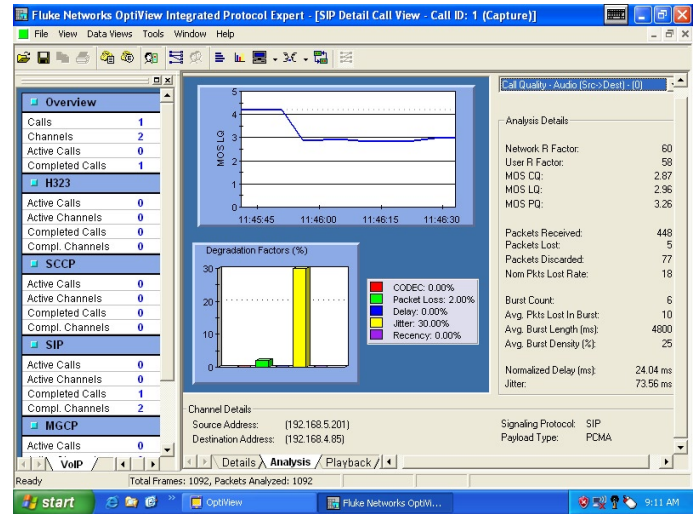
Fluke Networks OptiView Integrated Protocol Expert - [SIP Detail Call View - Call ID: 1 (Capture)]

File View Data Views Tools Window Help

Overview

| | |
|---|---|
| Calls | 1 |
| Channels | 2 |
| Active Calls | 0 |
| Completed Calls | 1 |

H323

| | |
|---|---|
| Active Calls | 0 |
| Active Channels | 0 |
| Completed Calls | 0 |
| Compl. Channels | 0 |

SCCP

| | |
|---|---|
| Active Calls | 0 |
| Active Channels | 0 |
| Completed Calls | 0 |
| Compl. Channels | 0 |

SIP

| | |
|---|---|
| Active Calls | 0 |
| Active Channels | 0 |
| Completed Calls | 1 |
| Compl. Channels | 2 |

MGCP

| | |
|---|---|
| Active Calls | 0 |

VoIP

MOS LQ
5
4
3
2
1
0
11:45:45 11:46:00 11:46:15 11:46:30

Degradation Factors (%)
30
20
10
0

CODEC: 0.00%
Packet Loss: 2.00%
Delay: 0.00%
Jitter: 30.00%
Recency: 0.00%

Call Quality - Audio (Src->Dest) - (0)

Analysis Details

| | |
|---|---|
| Network R Factor: | 60 |
| User R Factor: | 58 |
| MOS CQ: | 2.87 |
| MOS LQ: | 2.96 |
| MOS PQ: | 3.26 |
| Packets Received: | 448 |
| Packets Lost: | 5 |
| Packets Discarded: | 77 |
| Nom Pkts Lost Rate: | 18 |
| Burst Count: | 6 |
| Avg. Pkts Lost In Burst: | 10 |
| Avg. Burst Length (ms): | 4800 |
| Avg. Burst Density (%): | 25 |
| Normalized Delay (ms): | 24.04 ms |
| Jitter: | 73.56 ms |

Channel Details
Source Address: (192.168.5.201)
Destination Address: (192.168.4.85)

Signaling Protocol: SIP
Payload Type: PCMA

Details Analysis Playback

Ready Total Frames: 1092, Packets Analyzed: 1092

start OptiView Fluke Networks OptiVi... 9:11 AM